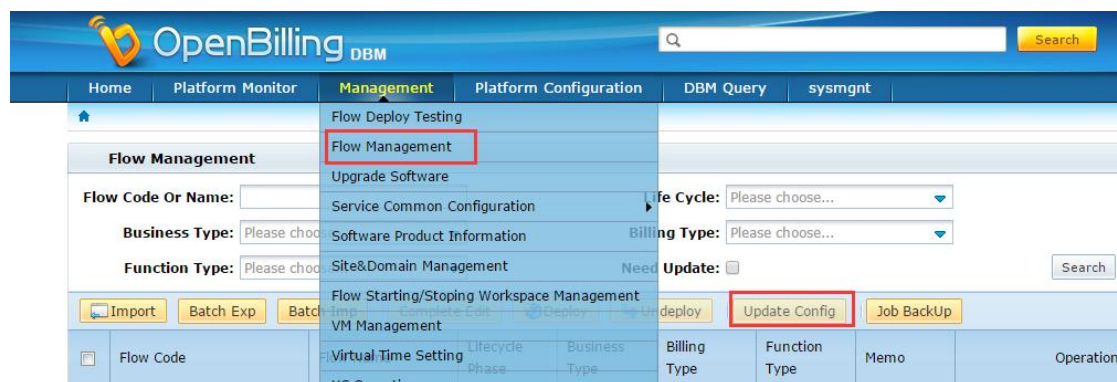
OpenBilling DBM

Search

Home | Platform Monitor | Management | Platform Configuration | DBM Query | sysmgnt

Flow Deploy Testing
Flow Management
Upgrade Software
Service Common Configuration
Software Product Information
Site&Domain Management
Flow Starting/Stoping Workspace Management
VM Management
Virtual Time Setting

Flow Management

Flow Code Or Name:
Business Type: Please choo
Function Type: Please choo

Life Cycle: Please choose...
Billing Type: Please choose...
Need Update:

Search

Import | Batch Exp | Batch Imp | Complete Edit | Deploy | Undeploy | Update Config | Job BackUp

| | Flow Code | Flow | Lifecycle Phase | Business Type | Billing Type | Function Type | Memo | Operation |
|---|---|---|---|---|---|---|---|---|